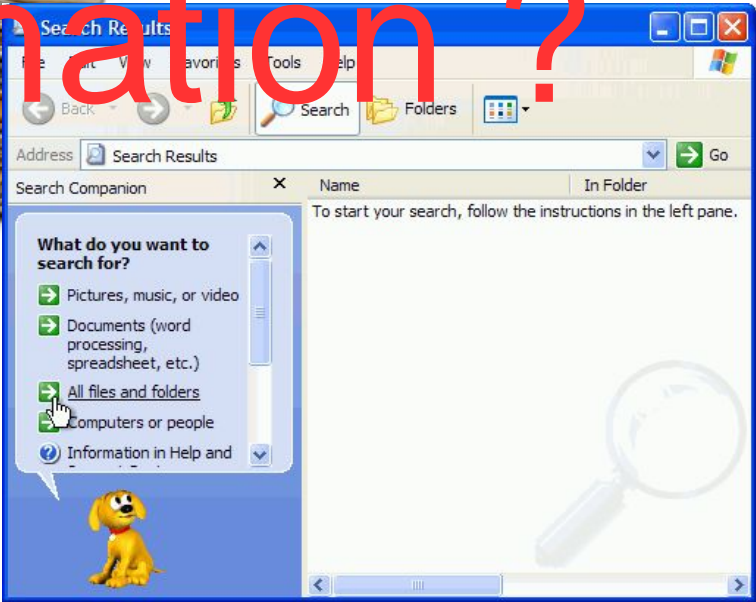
nation ?

Search Results

File Edit View Favorites Tools Help

Back Search Folders

Address Search Results Go

Search Companion ×

Name In Folder

To start your search, follow the instructions in the left pane.

What do you want to search for?

Pictures, music, or video

Documents (word processing, spreadsheet, etc.)

All files and folders

Computers or people

Information in Help and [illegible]